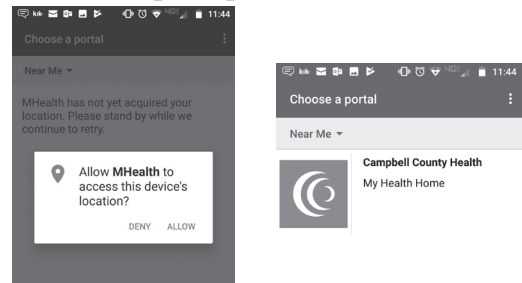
kik 11:44

Choose a portal

Near Me

MHealth has not yet acquired your location. Please stand by while we continue to retry.

Allow **MHealth** to access this device's location?

DENY ALLOW

kik 11:44

Choose a portal

Near Me

Campbell County Health

My Health Home